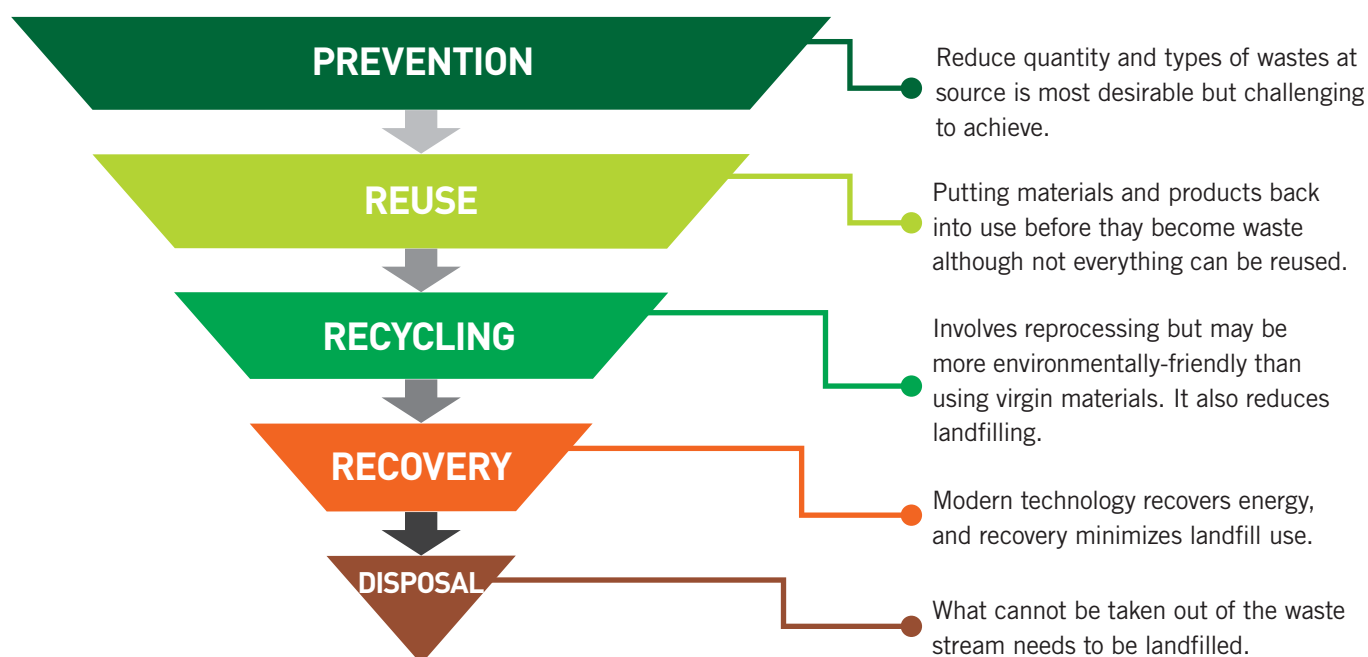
PREVENTION

Reduce quantity and types of wastes at source is most desirable but challenging to achieve.

REUSE

Putting materials and products back into use before thay become waste although not everything can be reused.

RECYCLING

Involves reprocessing but may be more environmentally-friendly than using virgin materials. It also reduces landfilling.

RECOVERY

Modern technology recovers energy, and recovery minimizes landfill use.

DISPOSAL

What cannot be taken out of the waste stream needs to be landfilled.